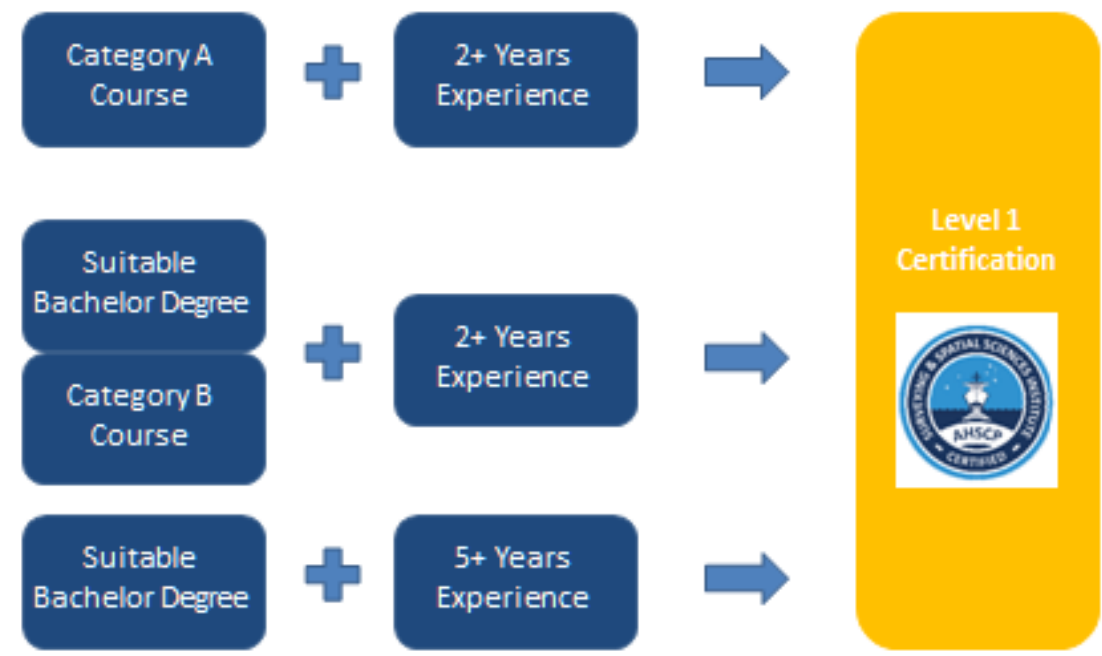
Category A Course

2+ Years Experience

Suitable Bachelor Degree

Category B Course

2+ Years Experience

Suitable Bachelor Degree

5+ Years Experience

Level 1 Certification

SURVEYING & SPATIAL SCIENCES INSTITUTE

AHSCP

CERTIFIED